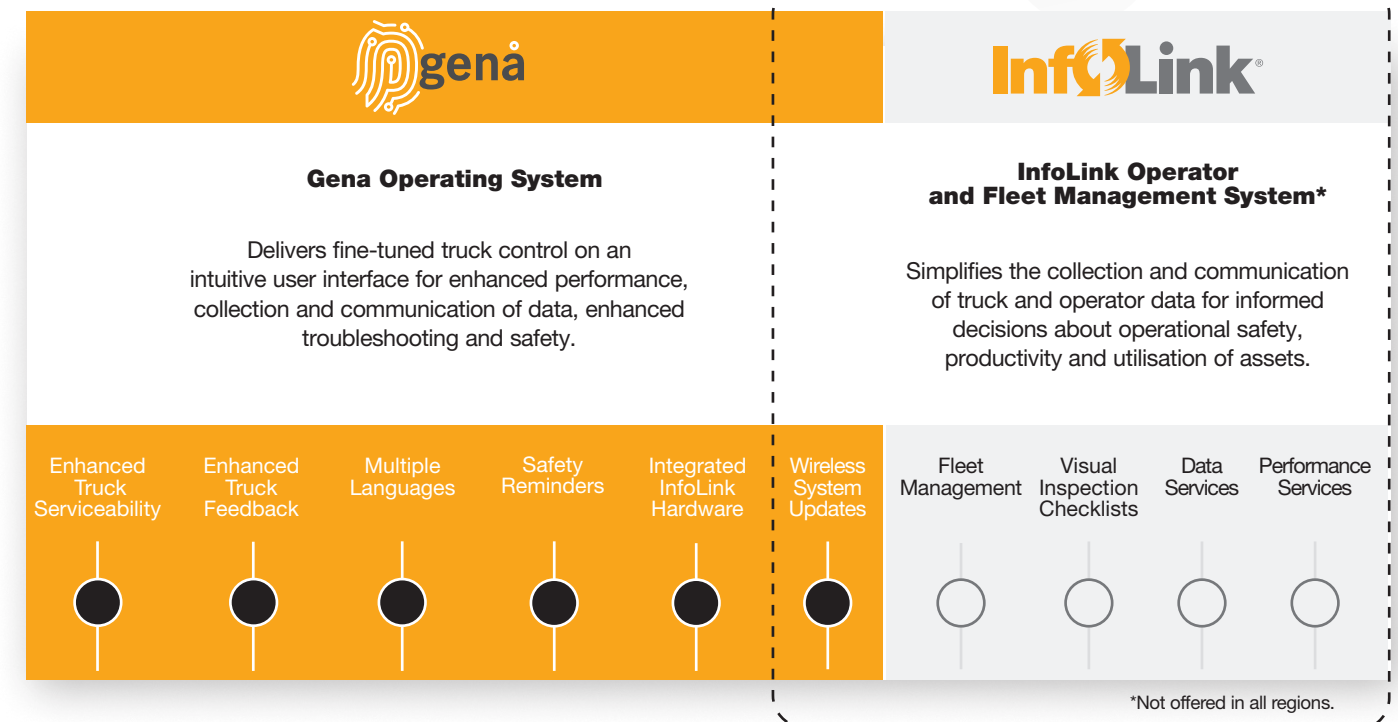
gena

InfoLink®

Gena Operating System

Delivers fine-tuned truck control on an intuitive user interface for enhanced performance, collection and communication of data, enhanced troubleshooting and safety.

InfoLink Operator and Fleet Management System*

Simplifies the collection and communication of truck and operator data for informed decisions about operational safety, productivity and utilisation of assets.

Enhanced Truck Serviceability

Enhanced Truck Feedback

Multiple Languages

Safety Reminders

Integrated InfoLink Hardware

Wireless System Updates

Fleet Management

Visual Inspection Checklists

Data Services

Performance Services

*Not offered in all regions.